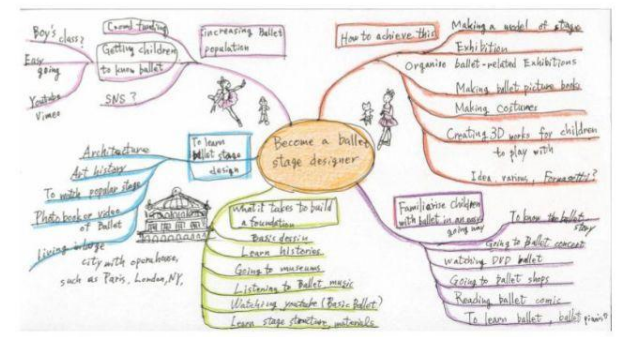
Become a ballet stage designer

Increasing Ballet population
Correct teaching
Getting children to know ballet
Boy's class?
Easy going
SNS?
Youtube Vimeo

How to achieve this
Making a model of stage
Exhibition
Organize ballet-related Exhibitions
Making ballet picture books
Making costumes
Creating 3D works for children to play with
Idea various, Fermentti?

To learn ballet stage design
Architecture
Art history
To watch popular stage
Photo book or video of Ballet
Living in large city with opera house, such as Paris, London, NY.

What it takes to build a foundation
Basic dessin
Learn histories
Going to museums
Listening to Ballet music
Watching youtube (Basic Ballet)
Learn stage structure, materials

Familiarise children with ballet in an easy going way
To know the ballet story
Going to Ballet concert
Watching DVD ballet
Going to ballet shops
Reading ballet comic
To learn ballet, ballet piano?